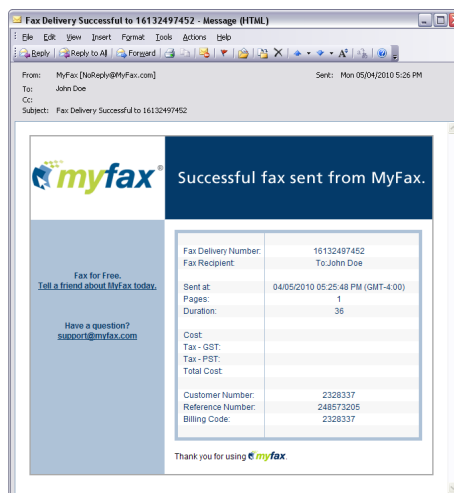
Fax Delivery Successful to 16132497452 - Message (HTML)

File Edit View Insert Format Tools Actions Help

Reply Reply to All Forward

From: MyFax [NoReply@MyFax.com] Sent: Mon 05/04/2010 5:26 PM
To: John Doe
Cc:
Subject: Fax Delivery Successful to 16132497452

myfax®

Successful fax sent from MyFax.

Fax for Free.
Tell a friend about MyFax today.

Have a question?
support@myfax.com

| | |
|---|---|
| Fax Delivery Number: | 16132497452 |
| Fax Recipient: | To:John Doe |
| | |
| Sent at: | 04/05/2010 05:25:48 PM (GMT-4:00) |
| Pages: | 1 |
| Duration: | 36 |
| | |
| Cost: | |
| Tax - GST: | |
| Tax - PST: | |
| Total Cost: | |
| | |
| Customer Number: | 2328337 |
| Reference Number: | 248573205 |
| Billing Code: | 2328337 |

Thank you for using myfax.